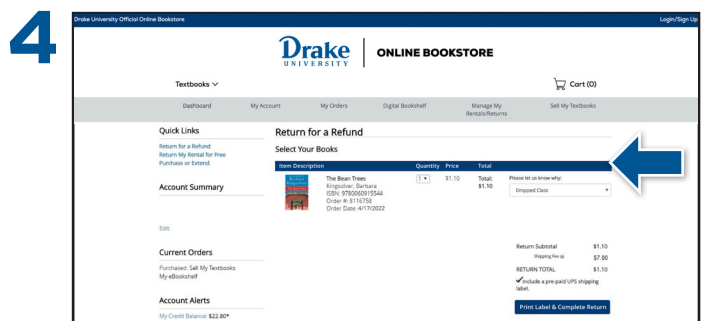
4

Drake University Official Online Bookstore

Login/Sign Up

Drake UNIVERSITY | ONLINE BOOKSTORE

Textbooks

Cart (0)

Dashboard My Account My Orders Digital Bookshelf Manage My Rentals/Returns Sell My Textbooks

Quick Links

Return for a Refund
Return My Rental for Free
Purchase or Extend

Account Summary

Edit

Current Orders

Purchased: Sell My Textbooks
My eBookshelf

Account Alerts

My Credit Balance: $22.80*

Return for a Refund

Select Your Books

| Item Description | Quantity | Price | Total |
|---|---|---|---|
| The Bean Trees Kingsolver, Barbara ISBN: 9780060915544 Order #: 8116758 Order Date: 4/17/2022 | 1 | $1.10 | Total: $1.10 |

Please let us know why:
Dropped Class

Return Subtotal $1.10
Shipping fee $7.90
RETURN TOTAL $1.10
Include a pre-paid UPS shipping label.

Print Label & Complete Return